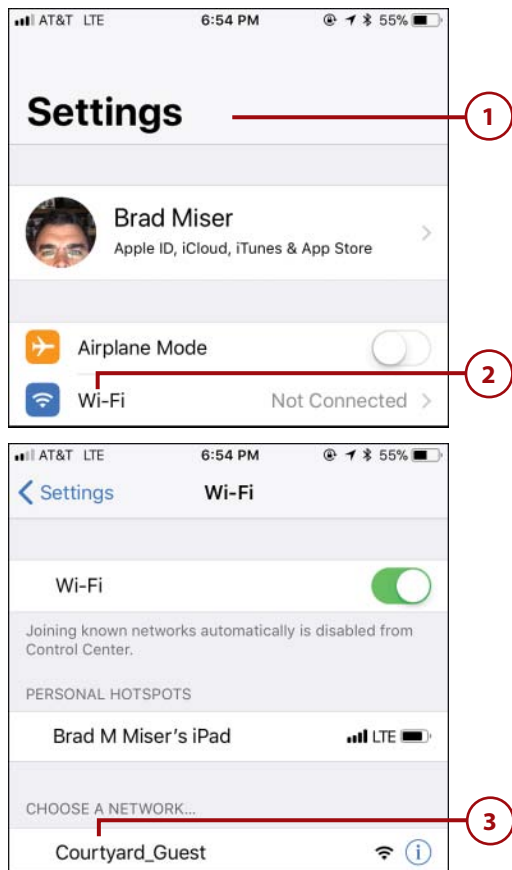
AT&T LTE
6:54 PM
55%

Settings

1

Brad Miser
Apple ID, iCloud, iTunes & App Store

Airplane Mode

2

Wi-Fi
Not Connected

AT&T LTE
6:54 PM
55%

Settings
Wi-Fi

Wi-Fi

Joining known networks automatically is disabled from Control Center.

PERSONAL HOTSPOTS

Brad M Miser's iPad
LTE

CHOOSE A NETWORK...

3

Courtyard_Guest